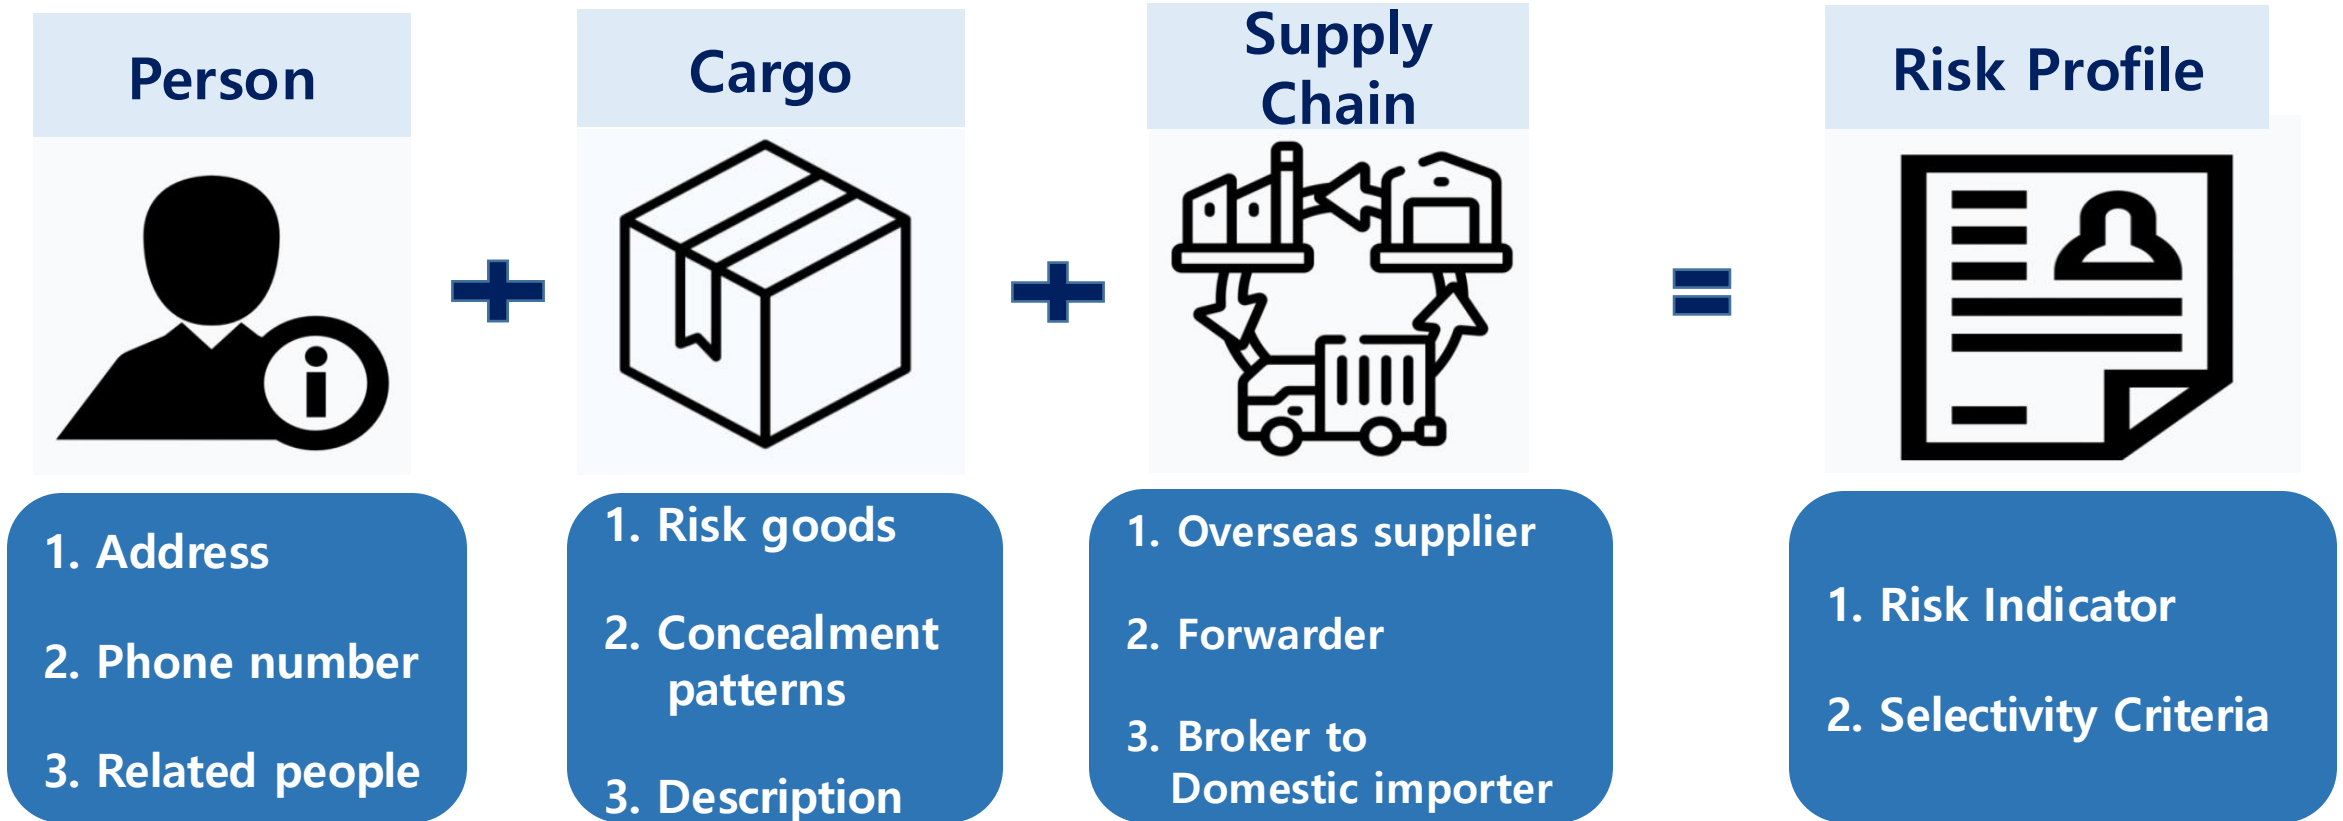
Person

Cargo

Supply Chain

Risk Profile

1. Address

2. Phone number

3. Related people

1. Risk goods

2. Concealment patterns

3. Description

1. Overseas supplier

2. Forwarder

3. Broker to Domestic importer

1. Risk Indicator

2. Selectivity Criteria